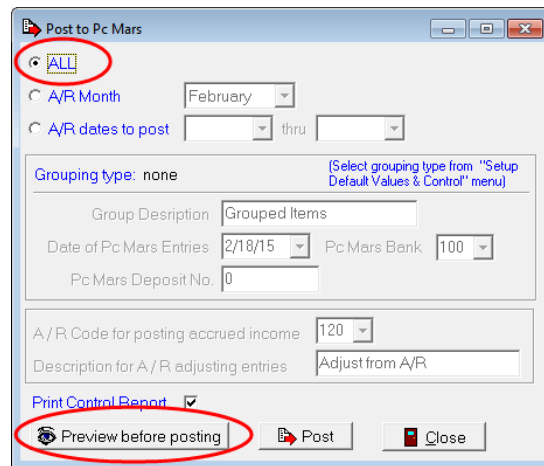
Post to Pc Mars

ALL

A/R Month February

A/R dates to post thru

Grouping type: none

(Select grouping type from "Setup Default Values & Control" menu)

Group Desription Grouped Items

Date of Pc Mars Entries 2/18/15

Pc Mars Bank 100

Pc Mars Deposit No. 0

A / R Code for posting accrued income 120

Description for A / R adjusting entries Adjust from A/R

Print Control Report

Preview before posting

Post

Close